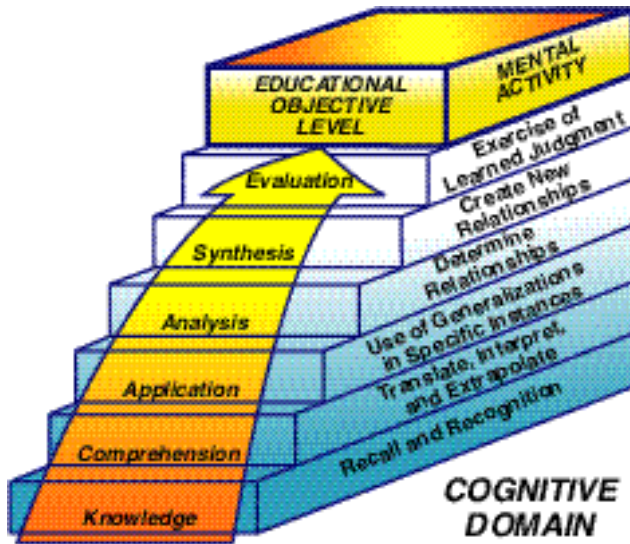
EDUCATIONAL OBJECTIVE LEVEL

MENTAL ACTIVITY

Evaluation

Exercise of Learned Judgment

Synthesis

Create New Relationships

Analysis

Determine Relationships

Application

Use of Generalizations in Specific Instances

Comprehension

Translate, Interpret, and Extrapolate

Knowledge

Recall and Recognition

COGNITIVE DOMAIN